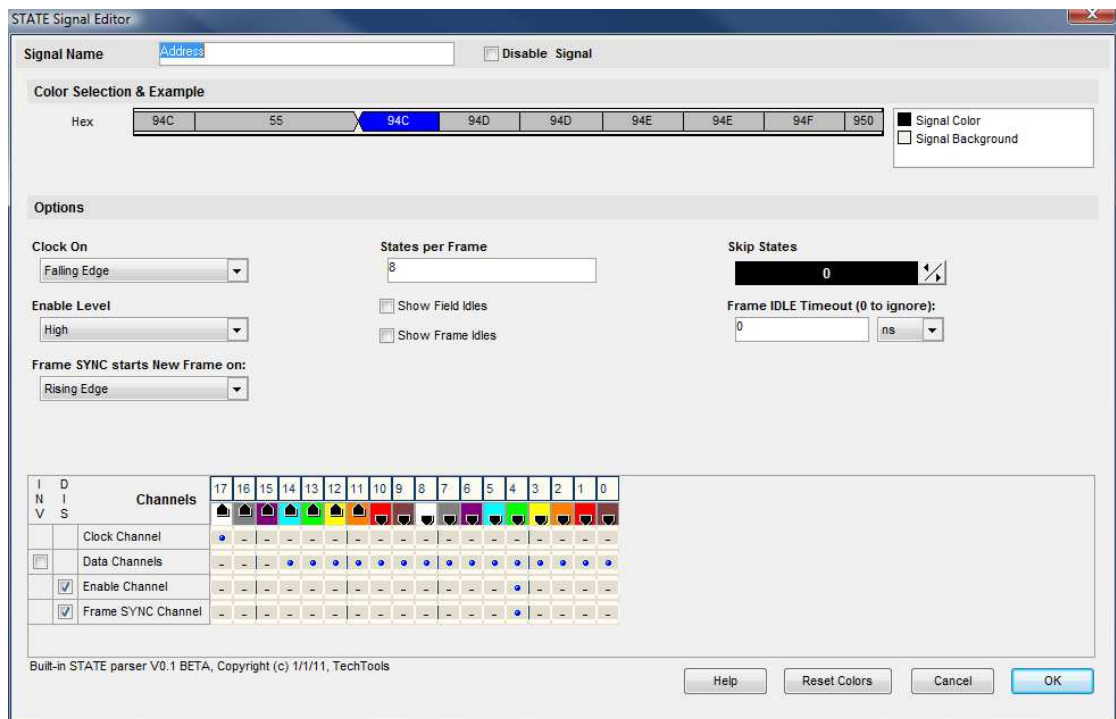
STATE Signal Editor

Signal Name Address Disable Signal

Color Selection & Example

Hex

| 94C | 55 | 94C | 94D | 94D | 94E | 94E | 94F | 950 |
|---|---|---|---|---|---|---|---|---|

Signal Color
Signal Background

Options

Clock On
Falling Edge

Enable Level
High

Frame SYNC starts New Frame on:
Rising Edge

States per Frame
8

Show Field Idles

Show Frame Idles

Skip States
0

Frame IDLE Timeout (0 to ignore):
0 ns

| I N V | D I S | Channels | 17 | 16 | 15 | 14 | 13 | 12 | 11 | 10 | 9 | 8 | 7 | 6 | 5 | 4 | 3 | 2 | 1 | 0 |
|---|---|---|---|---|---|---|---|---|---|---|---|---|---|---|---|---|---|---|---|---|
| | | Clock Channel | • | - | - | - | - | - | - | - | - | - | - | - | - | - | - | - | - | - |
| | | Data Channels | - | - | - | • | • | • | • | • | • | • | • | • | • | • | • | • | • | • |
| | | Enable Channel | - | - | - | - | - | - | - | - | - | - | - | - | - | • | - | - | - | - |
| | | Frame SYNC Channel | - | - | - | - | - | - | - | - | - | - | - | - | - | • | - | - | - | - |

Built-in STATE parser V0.1 BETA, Copyright (c) 1/1/11, TechTools

Help Reset Colors Cancel OK